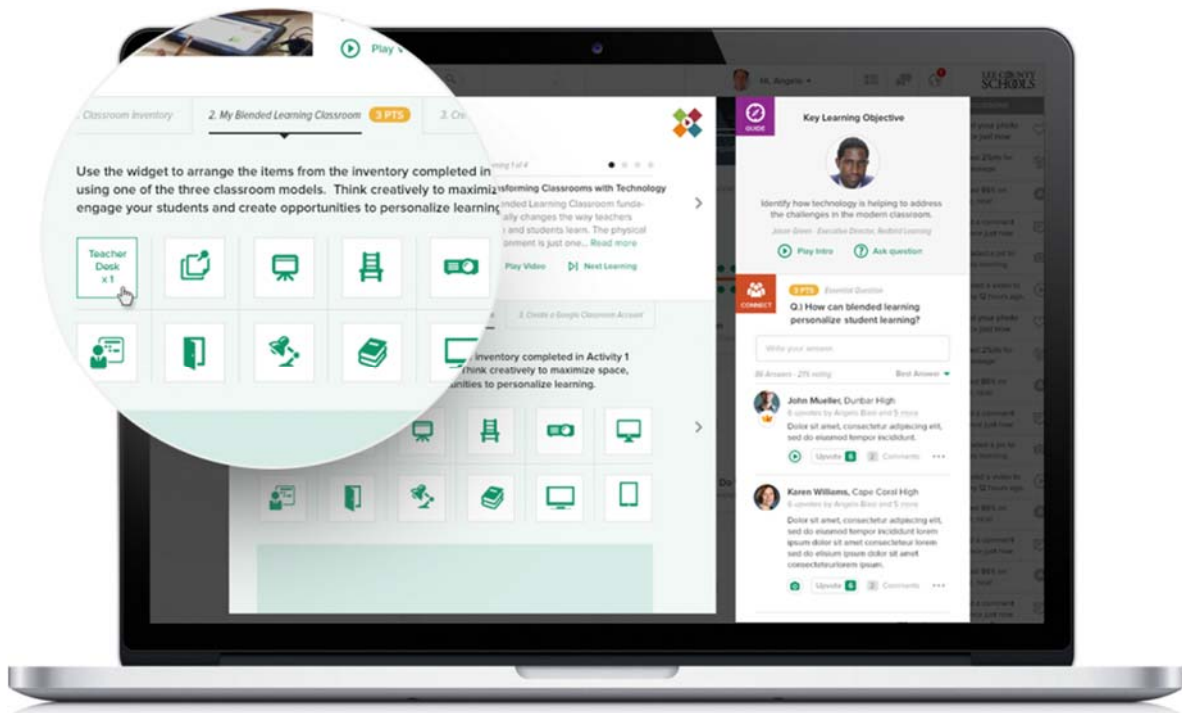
Play

Classroom Inventory

2. My Blended Learning Classroom

3 PTS

3. Cr

Use the widget to arrange the items from the inventory completed in using one of the three classroom models. Think creatively to maximiz engage your students and create opportunities to personalize learning

Teacher Desk x 1

Hi, Angela

LEE COUNTY SCHOOLS

Learning 1 of 4

Transforming Classrooms with Technology

Blended Learning Classroom fundamentally changes the way teachers and students learn. The physical environment is just one... Read more

Play Video

Next Learning

2. Create a Google Classroom Account

inventory completed in Activity 1 Think creatively to maximize space, unities to personalize learning.

GUIDE

Key Learning Objective

Identify how technology is helping to address the challenges in the modern classroom.

Jason Green - Executive Director, Redbird Learning

Play Intro

Ask question

CONNECT

3 PTS

Essential Question

Q.) How can blended learning personalize student learning?

Write your answer...

86 Answers · 215 voting

Best Answer

John Mueller, Dunbar High

6 upvotes by Angela Bass and 5 more

Dolor sit amet, consectetur adipiscing elit, sed do eiusmod tempor incididunt.

Upvote 6

2 Comments

Karen Williams, Cape Coral High

6 upvotes by Angela Bass and 5 more

Dolor sit amet, consectetur adipiscing elit, sed do eiusmod tempor incididunt ipsum dolor sit amet consectetur lorem sed do elisium ipsum dolor sit amet consectetur lorem ipsum.

Upvote 6

2 Comments